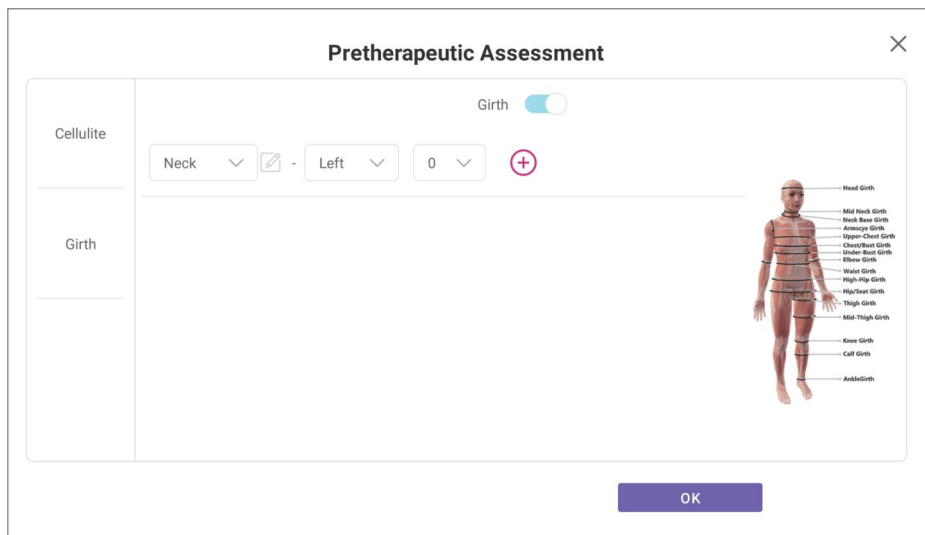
Pretherapeutic Assessment

×

Cellulite

Girth

Girth

Neck - Left 0 +

Head Girth
Mid Neck Girth
Neck Base Girth
Armscye Girth
Upper-Chest Girth
Chest/Bust Girth
Under-Bust Girth
Elbow Girth
Waist Girth
High-Hip Girth
Hip/Seat Girth
Thigh Girth
Mid-Thigh Girth
Knee Girth
Calf Girth
AnkleGirth

OK